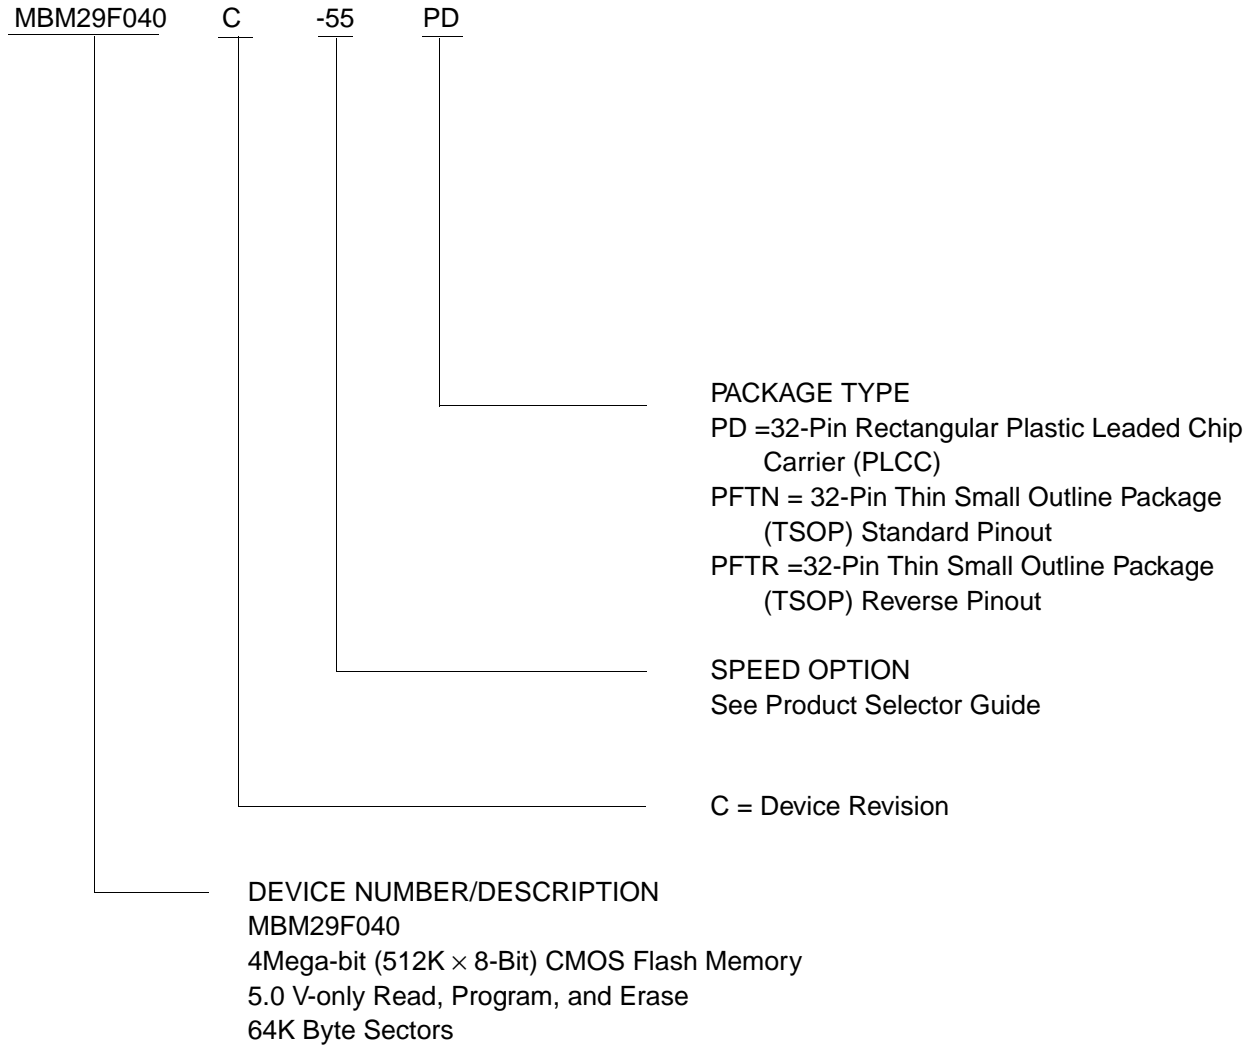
MBM29F040 C -55 PD

PACKAGE TYPE
PD =32-Pin Rectangular Plastic Leaded Chip Carrier (PLCC)
PFTN = 32-Pin Thin Small Outline Package (TSOP) Standard Pinout
PFTR =32-Pin Thin Small Outline Package (TSOP) Reverse Pinout

SPEED OPTION
See Product Selector Guide

C = Device Revision

DEVICE NUMBER/DESCRIPTION
MBM29F040
4Mega-bit (512K $\times$ 8-Bit) CMOS Flash Memory
5.0 V-only Read, Program, and Erase
64K Byte Sectors